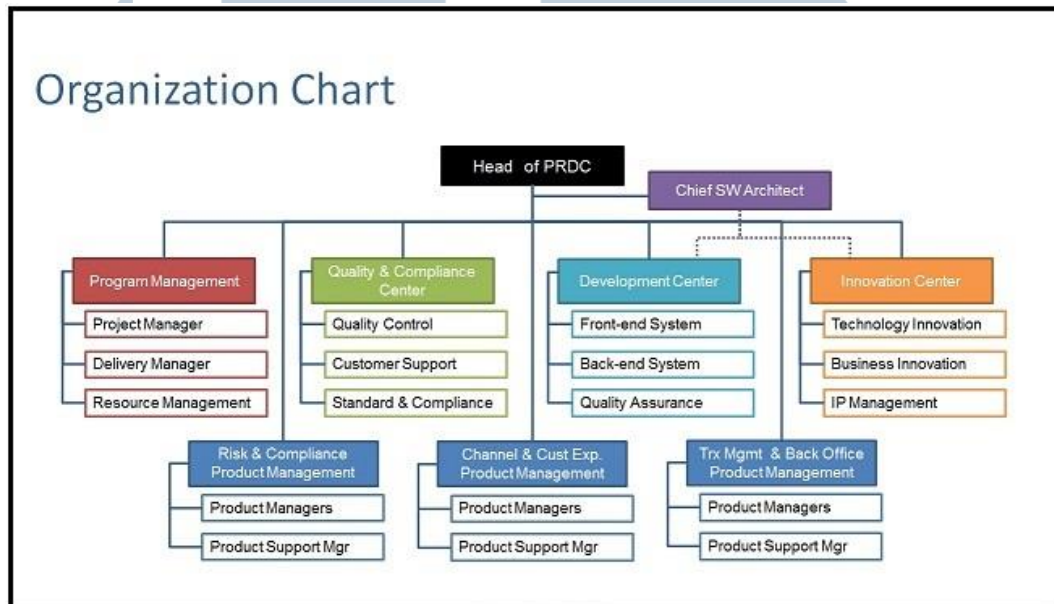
Organization Chart

Head of PRDC

Chief SW Architect

Program Management

Project Manager

Delivery Manager

Resource Management

Quality & Compliance Center

Quality Control

Customer Support

Standard & Compliance

Development Center

Front-end System

Back-end System

Quality Assurance

Innovation Center

Technology Innovation

Business Innovation

IP Management

Risk & Compliance Product Management

Product Managers

Product Support Mgr

Channel & Cust Exp. Product Management

Product Managers

Product Support Mgr

Trx Mgmt & Back Office Product Management

Product Managers

Product Support Mgr